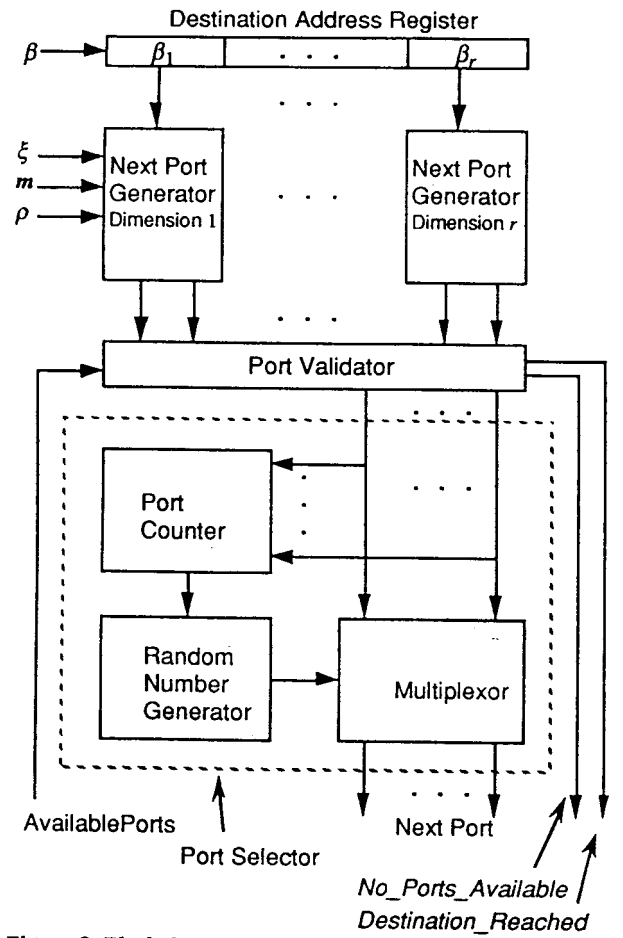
Destination Address Register

$\beta$

$\beta_1$

. . .

$\beta_r$

. . .

$\xi$

$m$

$\rho$

Next Port Generator Dimension 1

. . .

Next Port Generator Dimension $r$

. . .

Port Validator

. . .

Port Counter

. . .

Random Number Generator

Multiplexor

. . .

AvailablePorts

Next Port

Port Selector

No_Ports_Available

Destination_Reached

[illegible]